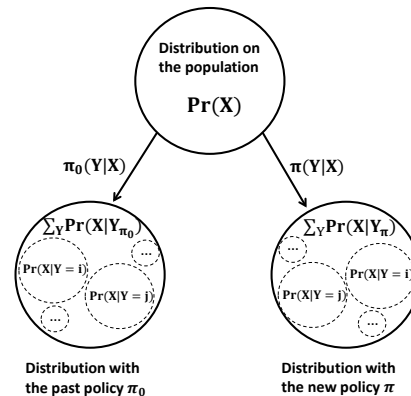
Distribution on the population

$\mathbf{Pr(X)}$

$\boldsymbol{\pi_0(Y|X)}$

$\boldsymbol{\pi(Y|X)}$

$\sum_Y \mathbf{Pr(X|Y_{\pi_0})}$

$\mathbf{Pr(X|Y=i)}$

$\mathbf{Pr(X|Y=j)}$

...

...

$\sum_Y \mathbf{Pr(X|Y_{\pi})}$

...

$\mathbf{Pr(X|Y=i)}$

$\mathbf{Pr(X|Y=j)}$

...

Distribution with the past policy $\boldsymbol{\pi_0}$

Distribution with the new policy $\boldsymbol{\pi}$